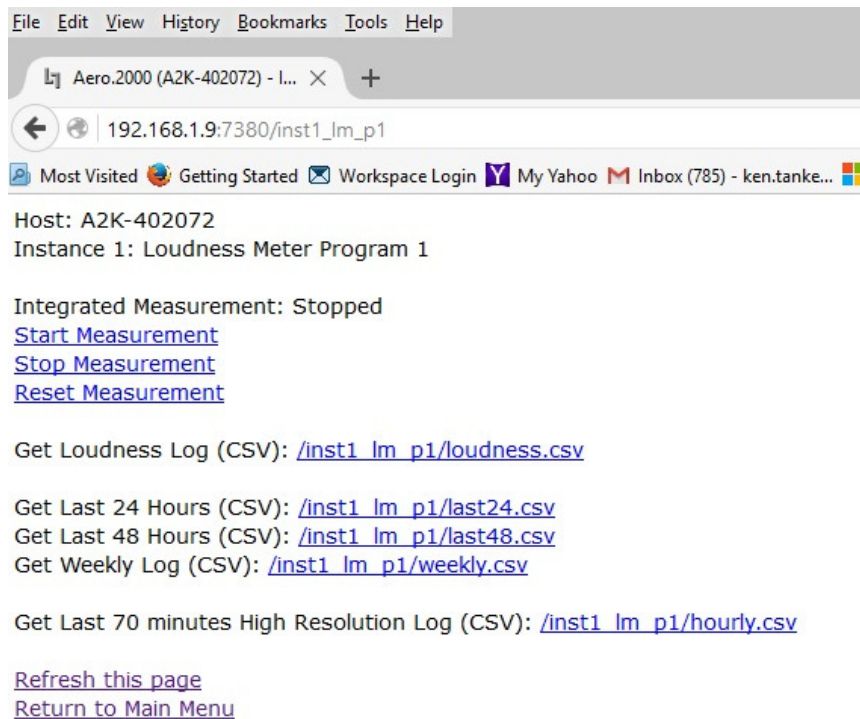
File Edit View History Bookmarks Tools Help

Aero.2000 (A2K-402072) - I... ×

192.168.1.9:7380/inst1_lm_p1

Most Visited Getting Started Workspace Login My Yahoo Inbox (785) - ken.tanke...

Host: A2K-402072
Instance 1: Loudness Meter Program 1

Integrated Measurement: Stopped
Start Measurement
Stop Measurement
Reset Measurement

Get Loudness Log (CSV): /inst1_lm_p1/loudness.csv

Get Last 24 Hours (CSV): /inst1_lm_p1/last24.csv
Get Last 48 Hours (CSV): /inst1_lm_p1/last48.csv
Get Weekly Log (CSV): /inst1_lm_p1/weekly.csv

Get Last 70 minutes High Resolution Log (CSV): /inst1_lm_p1/hourly.csv

Refresh this page
Return to Main Menu